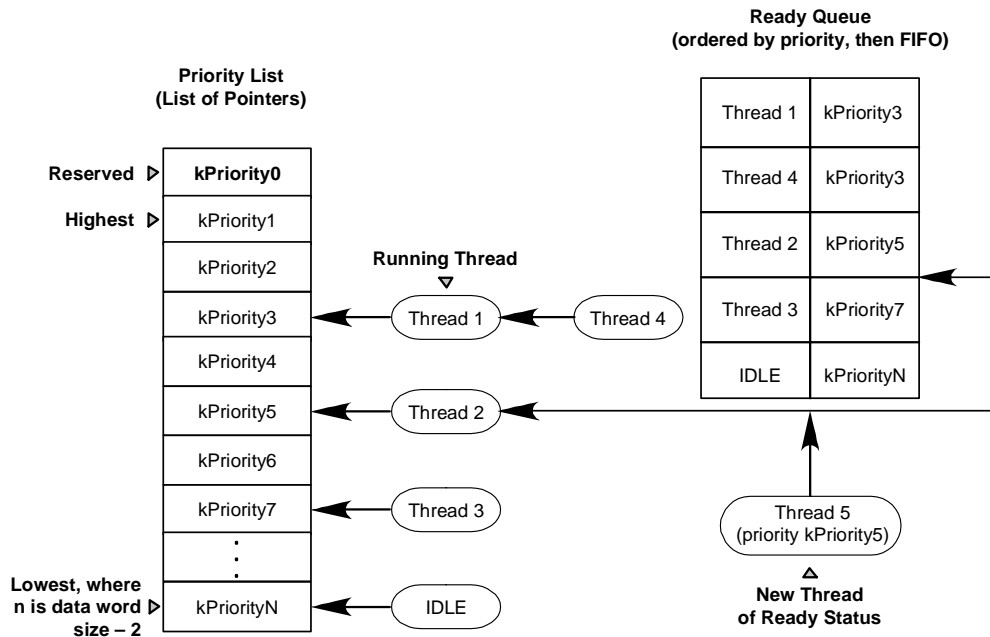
Ready Queue
(ordered by priority, then FIFO)

Priority List
(List of Pointers)

| Thread 1 | kPriority3 |
|---|---|
| Thread 4 | kPriority3 |
| Thread 2 | kPriority5 |
| Thread 3 | kPriority7 |
| IDLE | kPriorityN |

Reserved ▷ kPriority0

Highest ▷ kPriority1

kPriority2

Running Thread

kPriority3 Thread 1 Thread 4

kPriority4

kPriority5 Thread 2

kPriority6

kPriority7 Thread 3

Thread 5
(priority kPriority5)

Lowest, where n is data word size – 2 ▷ kPriorityN IDLE

New Thread
of Ready Status